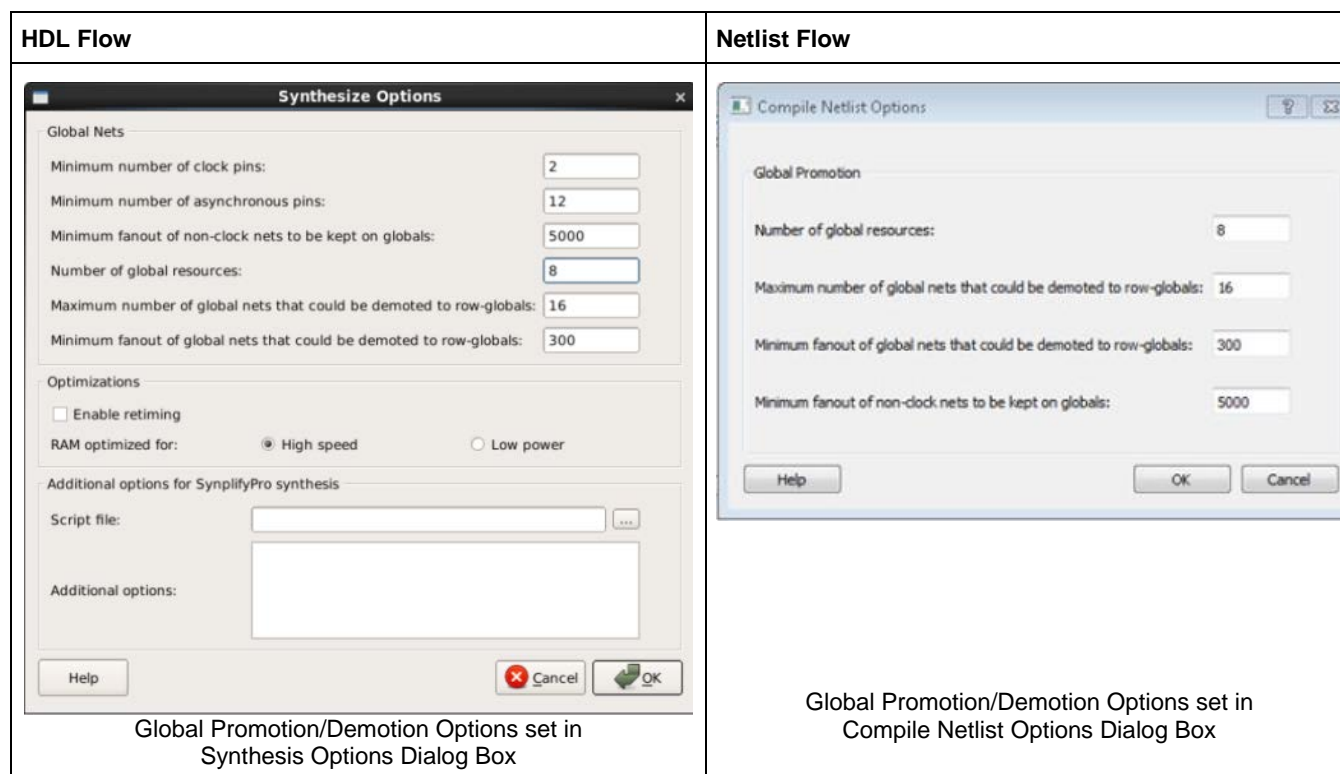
| HDL Flow | Netlist Flow |
|---|---|
| Synthesize Options<br>Global Nets<br>Minimum number of clock pins: 2<br>Minimum number of asynchronous pins: 12<br>Minimum fanout of non-clock nets to be kept on globals: 5000<br>Number of global resources: 8<br>Maximum number of global nets that could be demoted to row-globals: 16<br>Minimum fanout of global nets that could be demoted to row-globals: 300<br>Optimizations<br>Enable retiming<br>RAM optimized for: High speed Low power<br>Additional options for SynplifyPro synthesis<br>Script file: ...<br>Additional options:<br>Help Cancel OK<br>Global Promotion/Demotion Options set in Synthesis Options Dialog Box | Compile Netlist Options<br>Global Promotion<br>Number of global resources: 8<br>Maximum number of global nets that could be demoted to row-globals: 16<br>Minimum fanout of global nets that could be demoted to row-globals: 300<br>Minimum fanout of non-clock nets to be kept on globals: 5000<br>Help OK Cancel<br>Global Promotion/Demotion Options set in Compile Netlist Options Dialog Box |